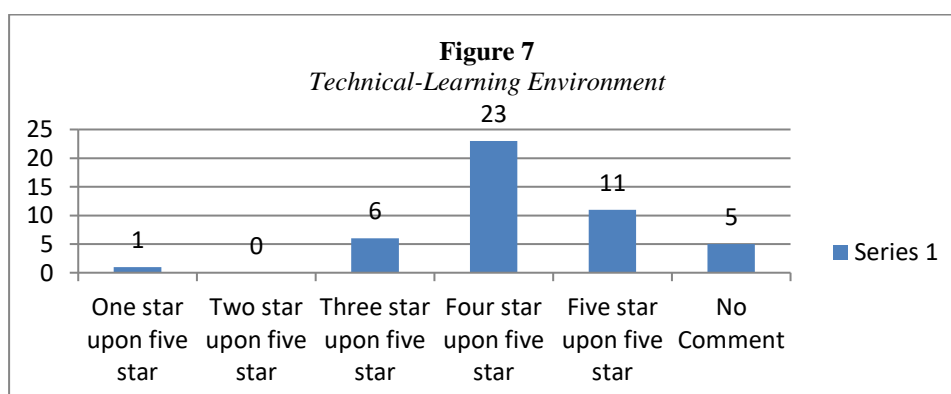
**Figure 7**
*Technical-Learning Environment*

25
20
15
10
5
0

1
0
6
23
11
5

One star upon five star
Two star upon five star
Three star upon five star
Four star upon five star
Five star upon five star
No Comment

Series 1